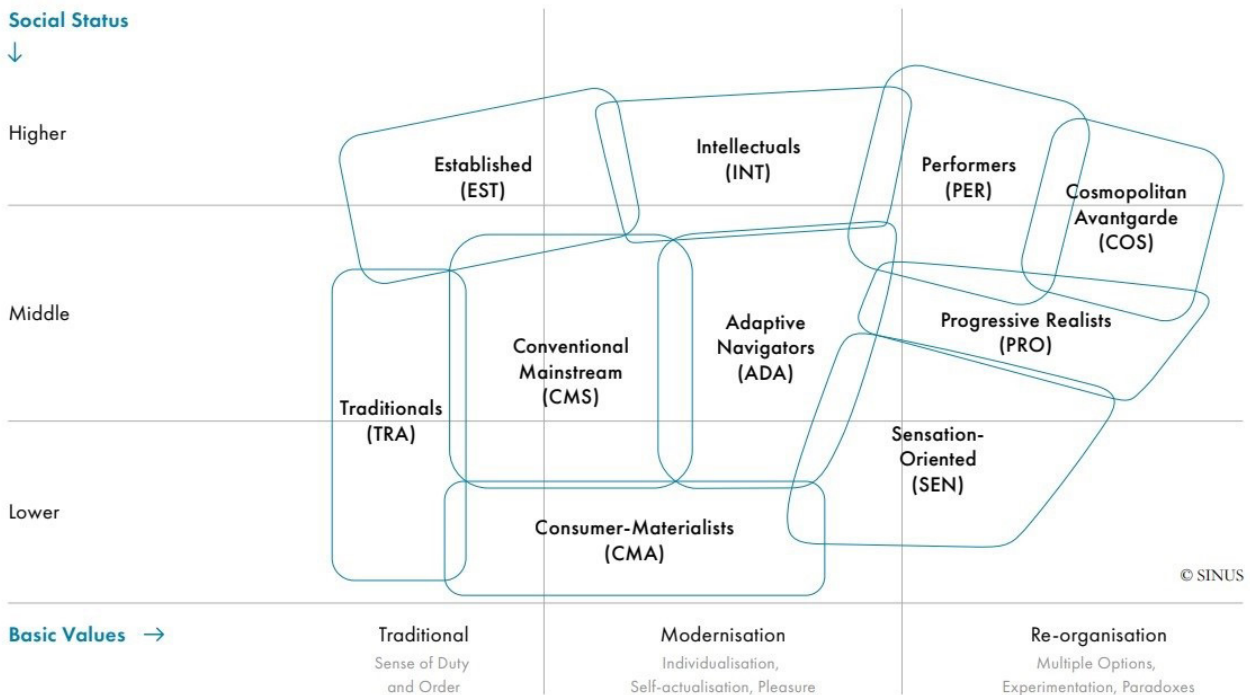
Social Status
↓

Higher

Middle

Lower

Established
(EST)

Intellectuals
(INT)

Performers
(PER)

Cosmopolitan
Avantgarde
(COS)

Progressive Realists
(PRO)

Adaptive
Navigators
(ADA)

Conventional
Mainstream
(CMS)

Traditionals
(TRA)

Sensation-
Oriented
(SEN)

Consumer-Materialists
(CMA)

© SINUS

Basic Values →

Traditional
Sense of Duty
and Order

Modernisation
Individualisation,
Self-actualisation, Pleasure

Re-organisation
Multiple Options,
Experimentation, Paradoxes